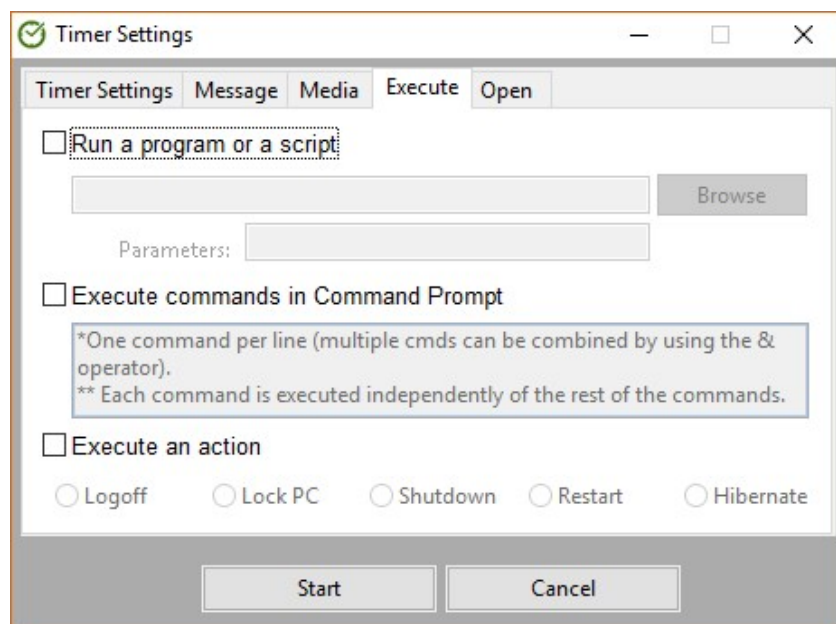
Timer Settings

Timer Settings | Message | Media | Execute | Open

Run a program or a script

Browse

Parameters:

Execute commands in Command Prompt

*One command per line (multiple cmds can be combined by using the & operator).
** Each command is executed independently of the rest of the commands.

Execute an action

Logoff Lock PC Shutdown Restart Hibernate

Start Cancel